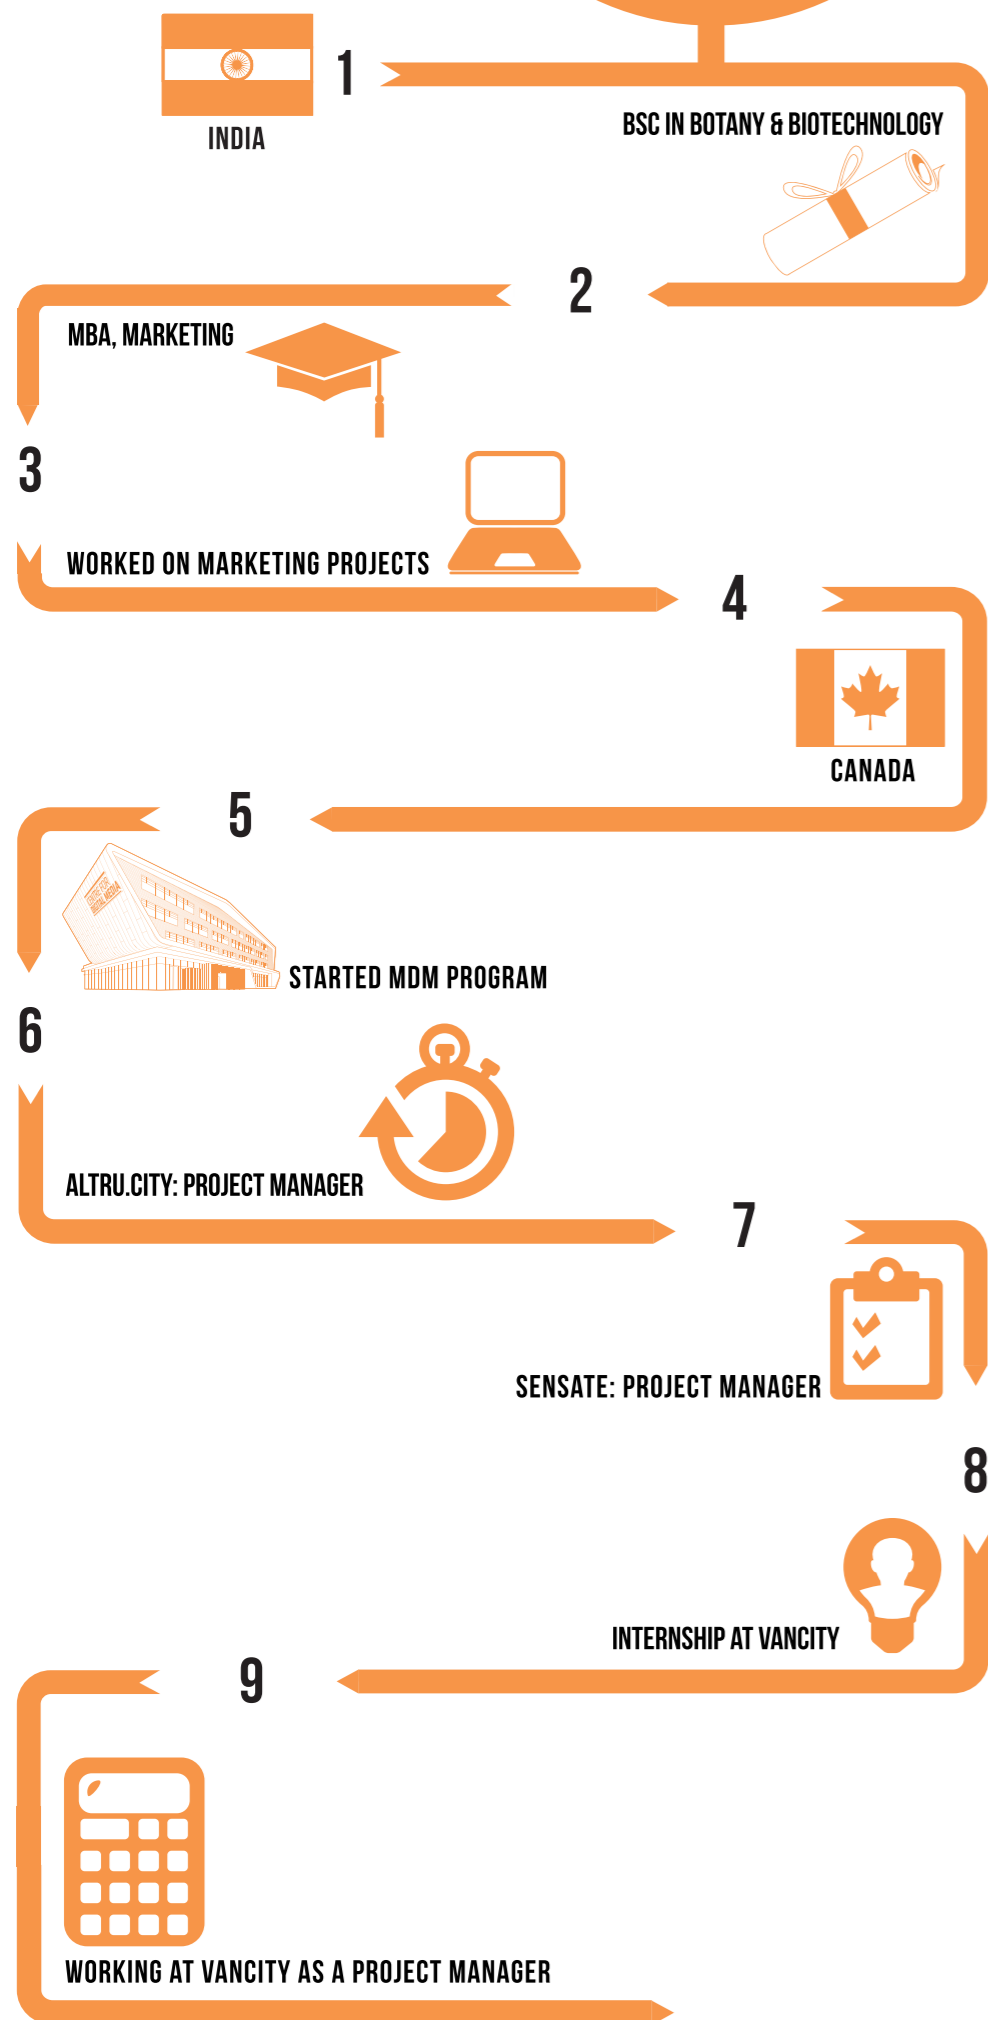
INDIA

1

BSC IN BOTANY & BIOTECHNOLOGY

2

MBA, MARKETING

3

WORKED ON MARKETING PROJECTS

4

CANADA

5

STARTED MDM PROGRAM

6

ALTRU.CITY: PROJECT MANAGER

7

SENSATE: PROJECT MANAGER

8

INTERNSHIP AT VANCITY

9

WORKING AT VANCITY AS A PROJECT MANAGER